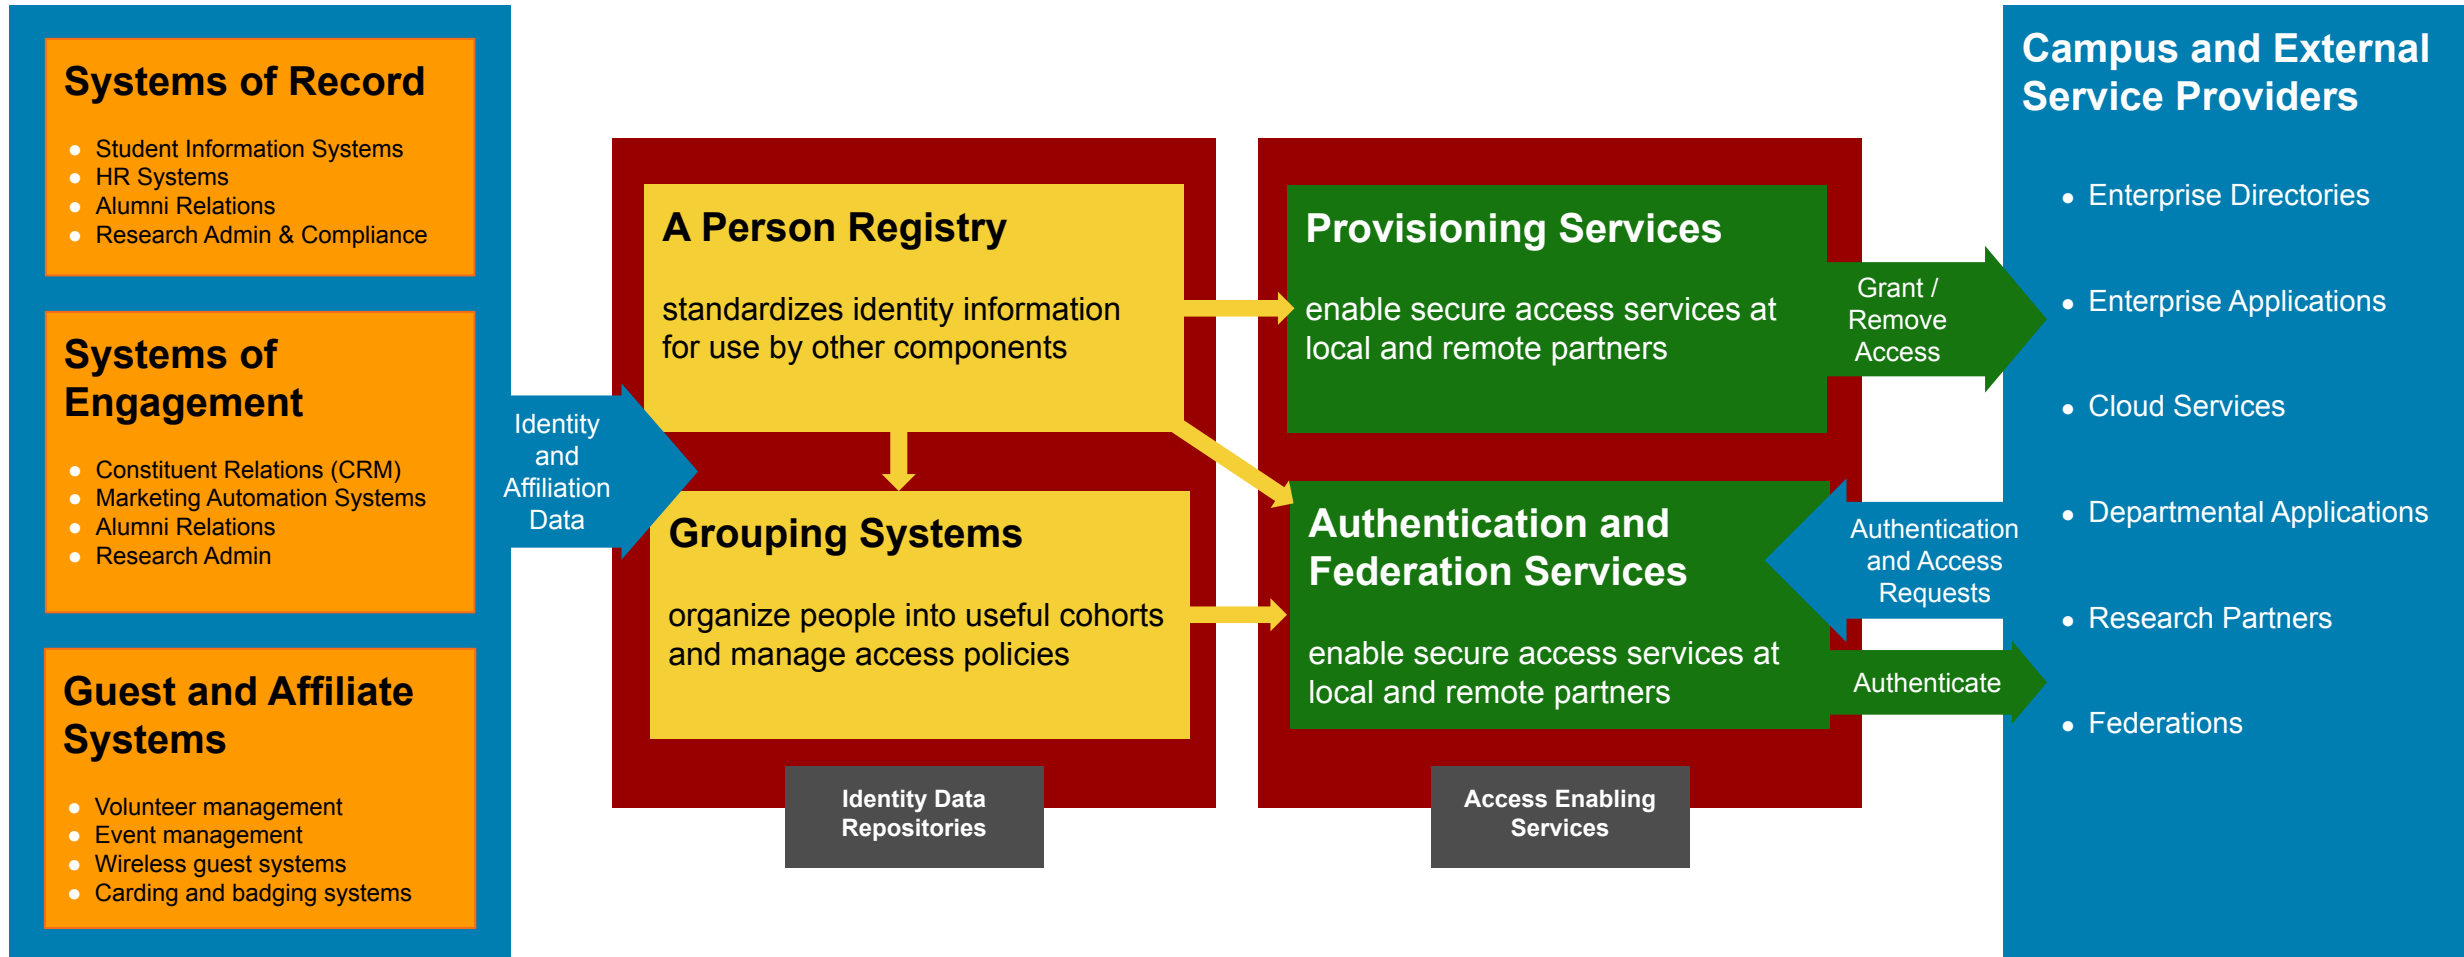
Systems of Record

- Student Information Systems
- HR Systems
- Alumni Relations
- Research Admin & Compliance

Systems of Engagement

- Constituent Relations (CRM)
- Marketing Automation Systems
- Alumni Relations
- Research Admin

Guest and Affiliate Systems

- Volunteer management
- Event management
- Wireless guest systems
- Carding and badging systems

Identity and Affiliation Data

A Person Registry

standardizes identity information for use by other components

Grouping Systems

organize people into useful cohorts and manage access policies

Identity Data Repositories

Provisioning Services

enable secure access services at local and remote partners

Authentication and Federation Services

enable secure access services at local and remote partners

Access Enabling Services

Grant / Remove Access

Authentication and Access Requests

Authenticate

Campus and External Service Providers

- Enterprise Directories
- Enterprise Applications
- Cloud Services
- Departmental Applications
- Research Partners
- Federations